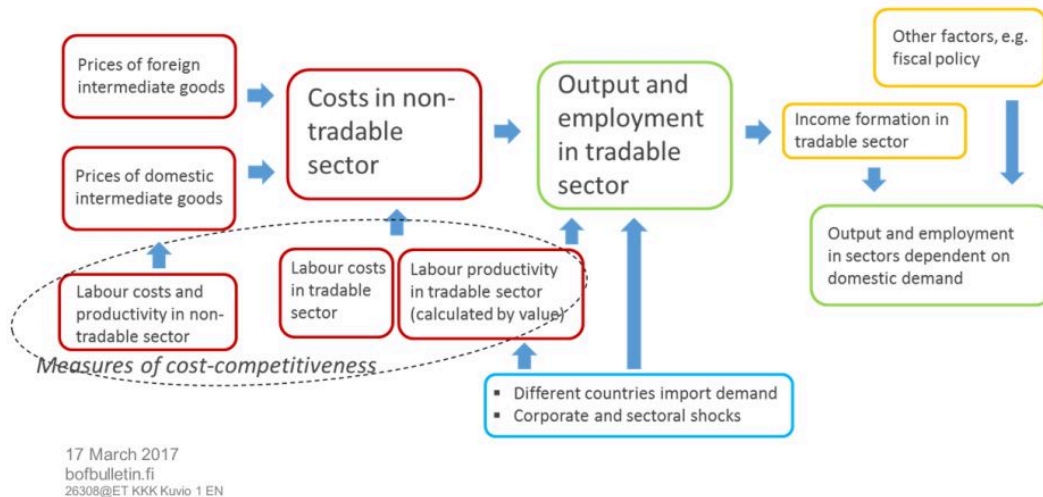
Prices of foreign intermediate goods

Prices of domestic intermediate goods

Costs in non-tradable sector

Output and employment in tradable sector

Income formation in tradable sector

Other factors, e.g. fiscal policy

Output and employment in sectors dependent on domestic demand

Labour costs and productivity in non-tradable sector

Labour costs in tradable sector

Labour productivity in tradable sector (calculated by value)

Measures of cost-competitiveness

▪ Different countries import demand
▪ Corporate and sectoral shocks

17 March 2017
bofbulletin.fi
26308@ET KKK Kuvio 1 EN